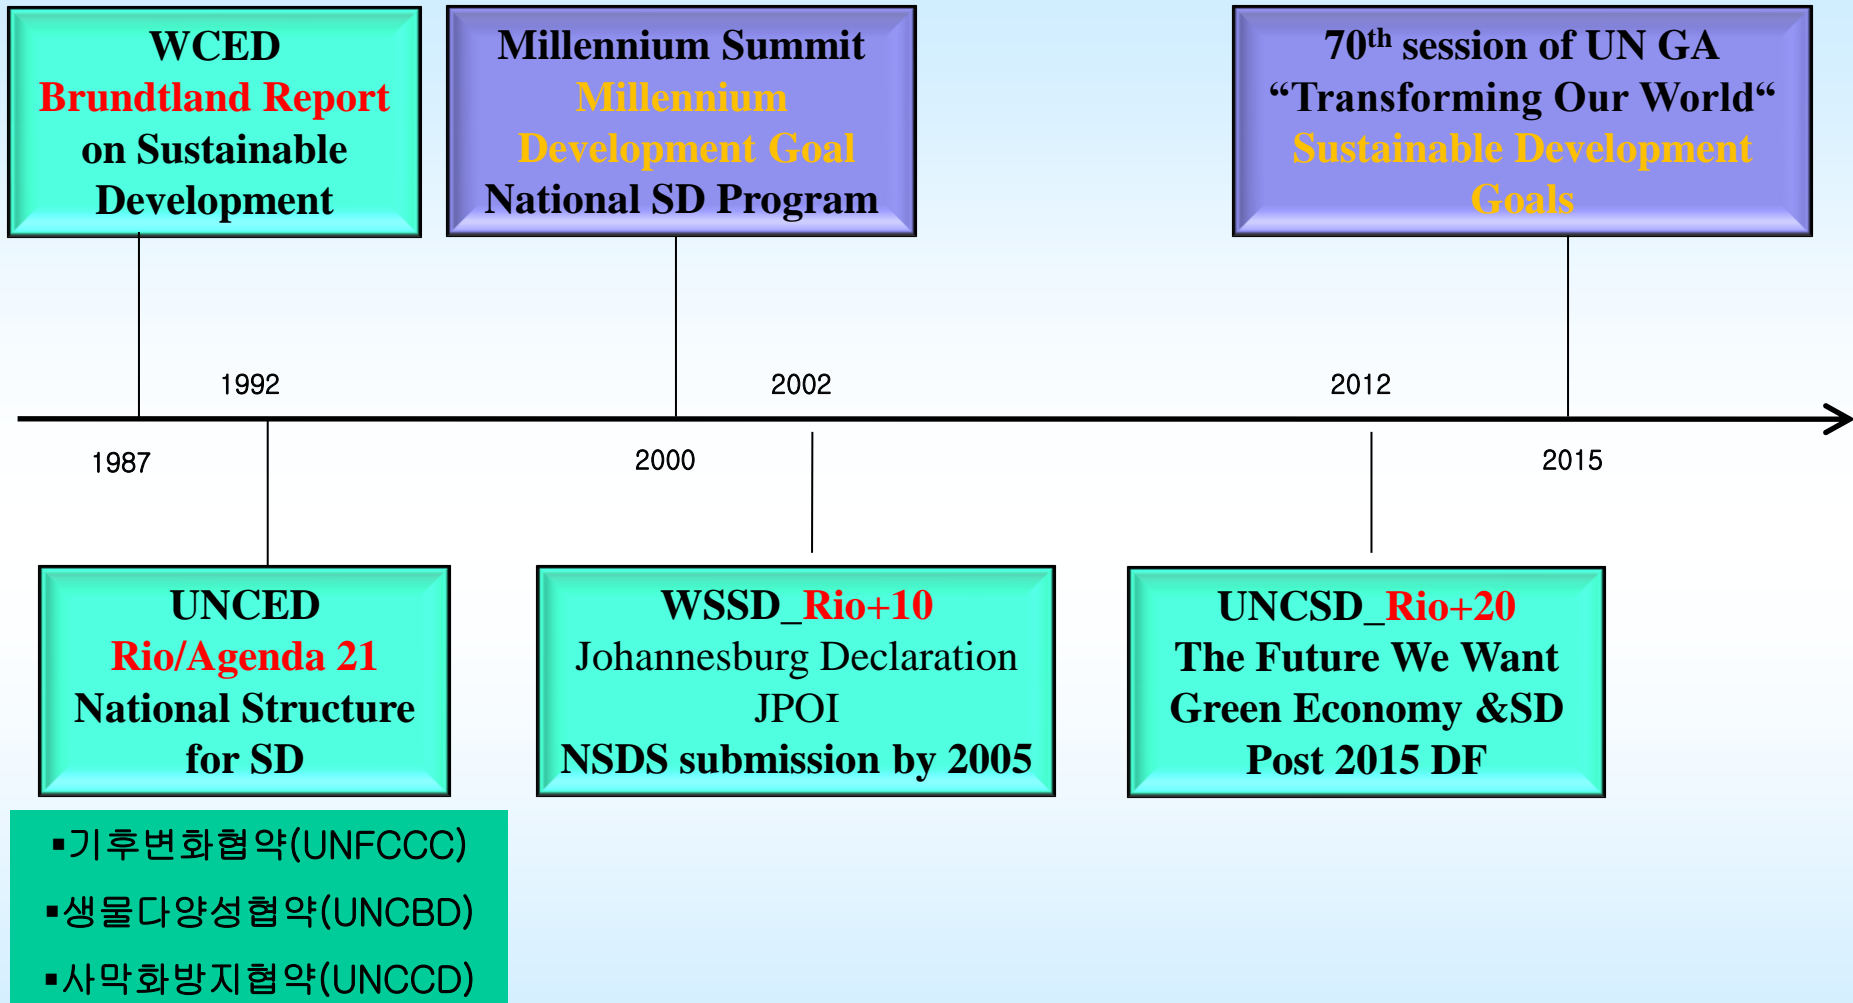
WCED
Brundtland Report
on Sustainable
Development

Millennium Summit
Millennium
Development Goal
National SD Program

$70^{th}$ session of UN GA
“Transforming Our World“
Sustainable Development
Goals

1992

2002

2012

1987

2000

2015

UNCED
Rio/Agenda 21
National Structure
for SD

WSSD_Rio+10
Johannesburg Declaration
JPOI
NSDS submission by 2005

UNCSD_Rio+20
The Future We Want
Green Economy &SD
Post 2015 DF

▪기후변화협약(UNFCCC)
▪생물다양성협약(UNCBD)
▪사막화방지협약(UNCCD)